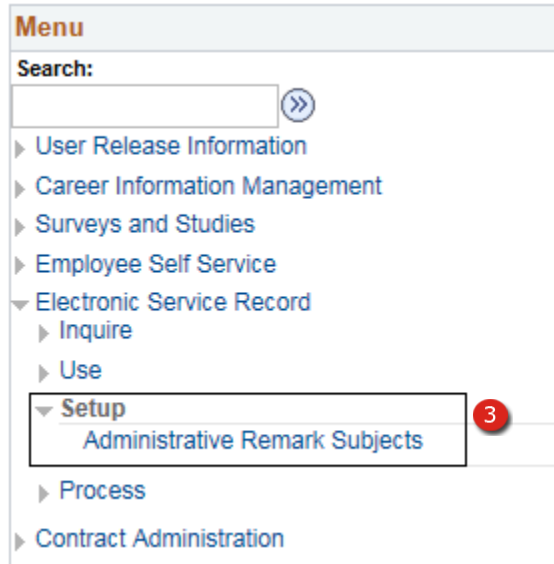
Menu
Search:
»
User Release Information
Career Information Management
Surveys and Studies
Employee Self Service
Electronic Service Record
Inquire
Use
Setup
Administrative Remark Subjects
3
Process
Contract Administration